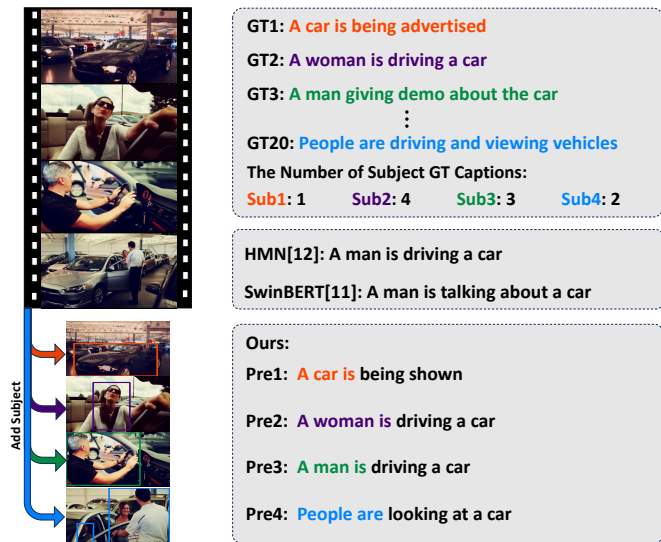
GT1: A car is being advertised

GT2: A woman is driving a car

GT3: A man giving demo about the car

⋮

GT20: People are driving and viewing vehicles

The Number of Subject GT Captions:

Sub1: 1 Sub2: 4 Sub3: 3 Sub4: 2

HMN[12]: A man is driving a car

SwinBERT[11]: A man is talking about a car

Add Subject

Ours:

Pre1: A car is being shown

Pre2: A woman is driving a car

Pre3: A man is driving a car

Pre4: People are looking at a car